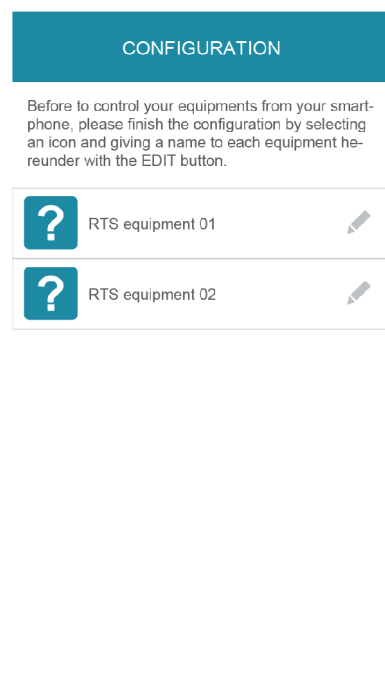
CONFIGURATION

Before to control your equipments from your smartphone, please finish the configuration by selecting an icon and giving a name to each equipment hereunder with the EDIT button.

?
RTS equipment 01

?
RTS equipment 02